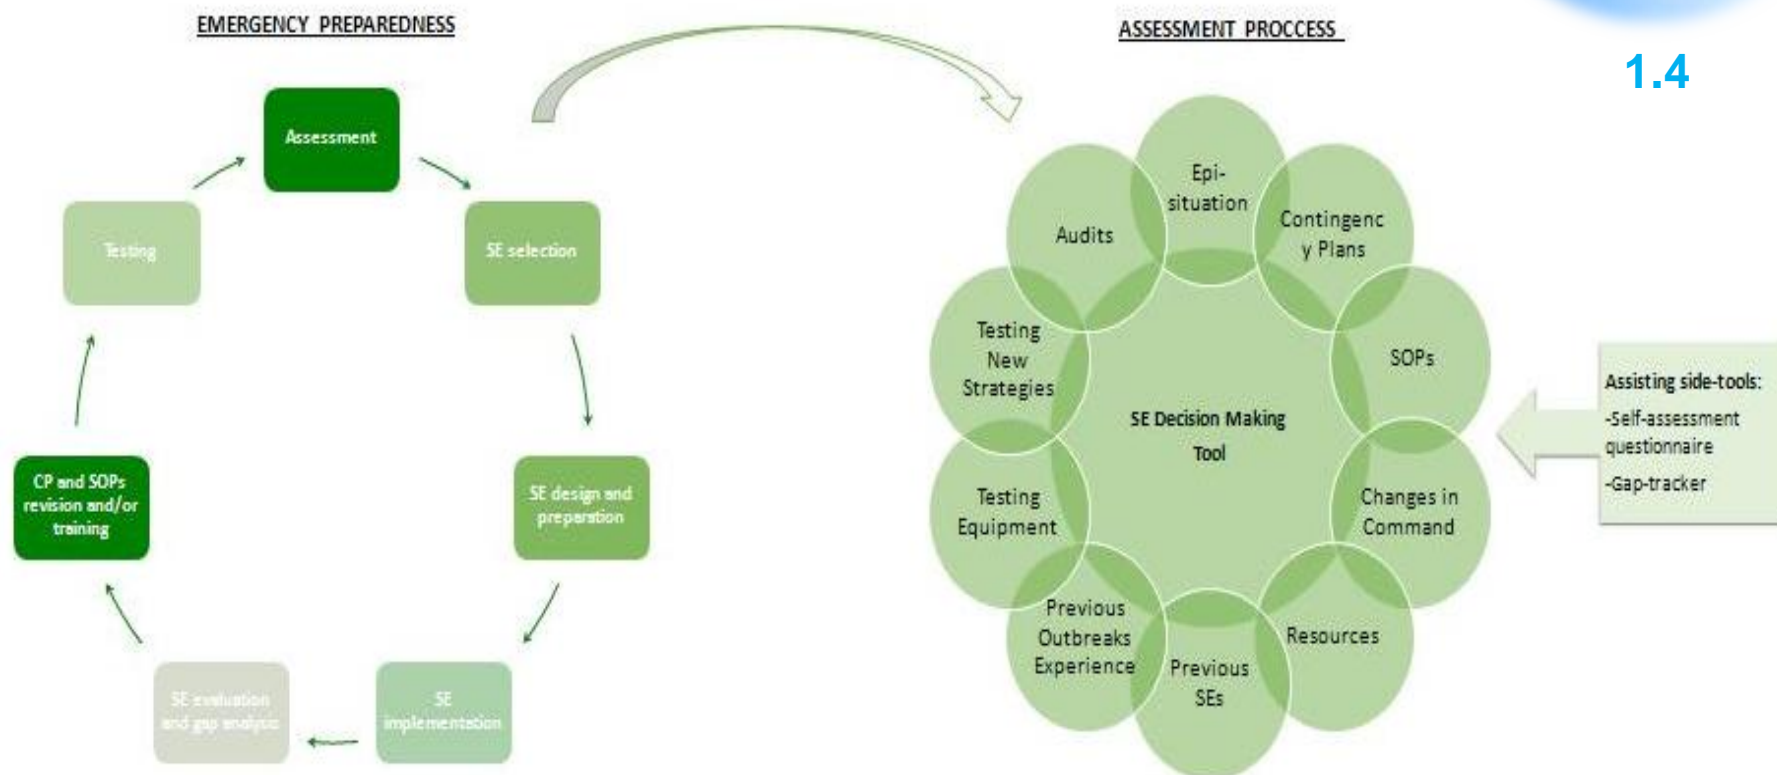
EMERGENCY PREPAREDNESS

Assessment

SE selection

SE design and preparation

SE implementation

SE evaluation and gap analysis

CP and SOPs revision and/or training

Testing

ASSESSMENT PROCCESS

1.4

SE Decision Making Tool

Epi-situation

Contingency Plans

SOPs

Changes in Command

Resources

Previous SEs

Previous Outbreaks Experience

Testing Equipment

Testing New Strategies

Audits

Assisting side-tools:
-Self-assessment questionnaire
-Gap-tracker